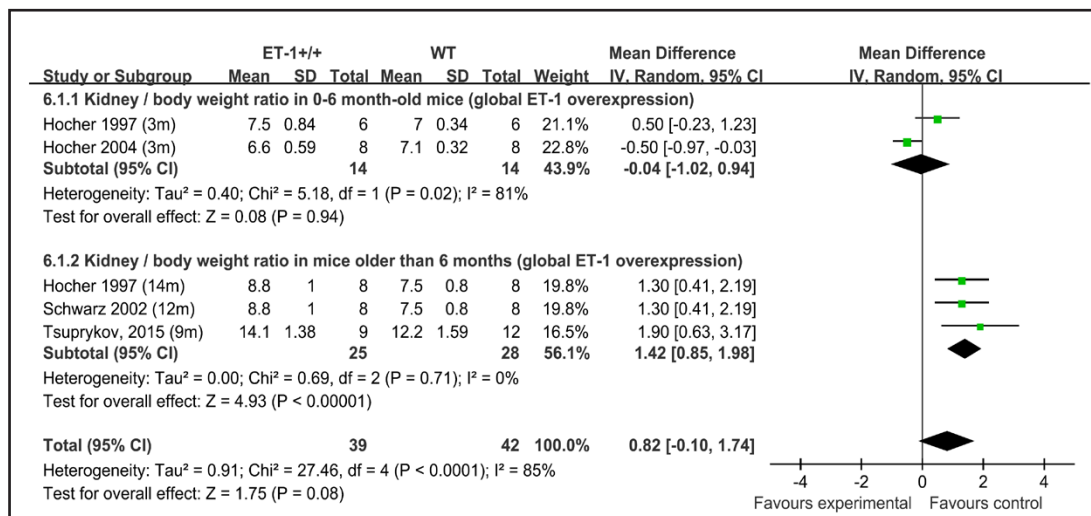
| Study or Subgroup | ET-1+/+ Mean | ET-1+/+ SD | ET-1+/+ Total | WT Mean | WT SD | WT Total | Weight | Mean Difference IV, Random, 95% CI |
|---|---|---|---|---|---|---|---|---|
| **6.1.1 Kidney / body weight ratio in 0-6 month-old mice (global ET-1 overexpression)** | | | | | | | | |
| Hocher 1997 (3m) | 7.5 | 0.84 | 6 | 7 | 0.34 | 6 | 21.1% | 0.50 [-0.23, 1.23] |
| Hocher 2004 (3m) | 6.6 | 0.59 | 8 | 7.1 | 0.32 | 8 | 22.8% | -0.50 [-0.97, -0.03] |
| **Subtotal (95% CI)** | | | **14** | | | **14** | **43.9%** | **-0.04 [-1.02, 0.94]** |
| Heterogeneity: Tau² = 0.40; Chi² = 5.18, df = 1 (P = 0.02); I² = 81% | | | | | | | | |
| Test for overall effect: Z = 0.08 (P = 0.94) | | | | | | | | |
| **6.1.2 Kidney / body weight ratio in mice older than 6 months (global ET-1 overexpression)** | | | | | | | | |
| Hocher 1997 (14m) | 8.8 | 1 | 8 | 7.5 | 0.8 | 8 | 19.8% | 1.30 [0.41, 2.19] |
| Schwarz 2002 (12m) | 8.8 | 1 | 8 | 7.5 | 0.8 | 8 | 19.8% | 1.30 [0.41, 2.19] |
| Tsuprykov, 2015 (9m) | 14.1 | 1.38 | 9 | 12.2 | 1.59 | 12 | 16.5% | 1.90 [0.63, 3.17] |
| **Subtotal (95% CI)** | | | **25** | | | **28** | **56.1%** | **1.42 [0.85, 1.98]** |
| Heterogeneity: Tau² = 0.00; Chi² = 0.69, df = 2 (P = 0.71); I² = 0% | | | | | | | | |
| Test for overall effect: Z = 4.93 (P < 0.00001) | | | | | | | | |
| **Total (95% CI)** | | | **39** | | | **42** | **100.0%** | **0.82 [-0.10, 1.74]** |
| Heterogeneity: Tau² = 0.91; Chi² = 27.46, df = 4 (P < 0.0001); I² = 85% | | | | | | | | |
| Test for overall effect: Z = 1.75 (P = 0.08) | | | | | | | | |

Mean Difference
IV, Random, 95% CI

-4 -2 0 2 4
Favours experimental Favours control